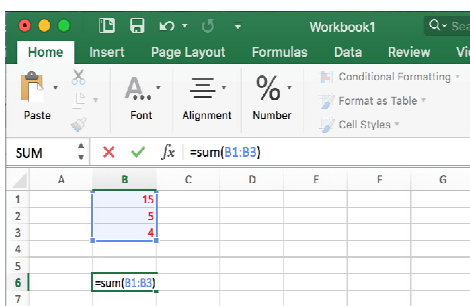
Workbook1

Home Insert Page Layout Formulas Data Review Vi

Paste Font Alignment Number

Conditional Formatting
Format as Table
Cell Styles

SUM

$fx$ =sum(B1:B3)

| | A | B | C | D | E | F | G |
|---|---|---|---|---|---|---|---|
| 1 | | 15 | | | | | |
| 2 | | 5 | | | | | |
| 3 | | 4 | | | | | |
| 4 | | | | | | | |
| 5 | | | | | | | |
| 6 | | =sum(B1:B3) | | | | | |
| 7 | | | | | | | |